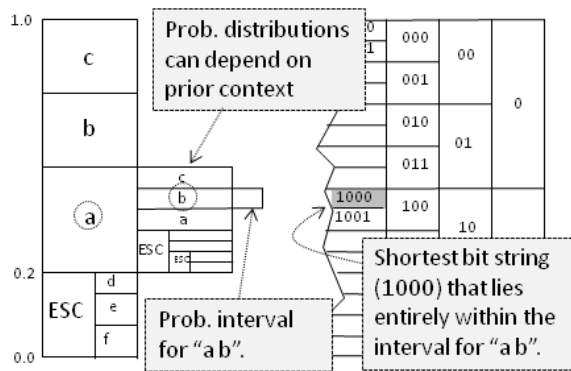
1.0

c

b

a

0.2

ESC

d

e

f

0.0

Prob. distributions can depend on prior context

c

b

a

ESC

ESC

Prob. interval for “a b”.

0

1

000

001

010

011

1000

1001

100

00

01

10

0

Shortest bit string (1000) that lies entirely within the interval for “a b”.